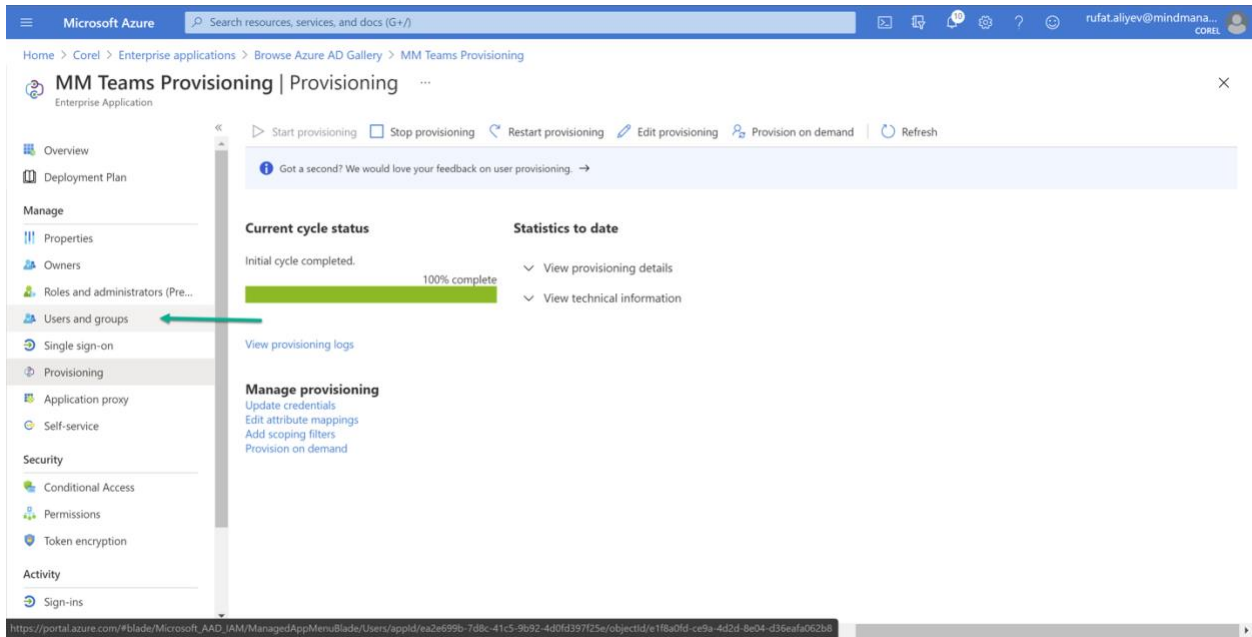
Microsoft Azure
Search resources, services, and docs (G+/)
10
rufat.aliyev@mindmana...
COREL

Home > Corel > Enterprise applications > Browse Azure AD Gallery > MM Teams Provisioning

MM Teams Provisioning | Provisioning ...
Enterprise Application

«
Overview
Deployment Plan
Manage
Properties
Owners
Roles and administrators (Pre...
Users and groups
Single sign-on
Provisioning
Application proxy
Self-service
Security
Conditional Access
Permissions
Token encryption
Activity
Sign-ins

Start provisioning
Stop provisioning
Restart provisioning
Edit provisioning
Provision on demand
Refresh

Got a second? We would love your feedback on user provisioning. →

Current cycle status
Initial cycle completed.
100% complete

View provisioning logs

Statistics to date
View provisioning details
View technical information

Manage provisioning
Update credentials
Edit attribute mappings
Add scoping filters
Provision on demand

https://portal.azure.com/#blade/Microsoft_AAD_IAM/ManagedAppMenuBlade/Users/appId/ea2e699b-7d8c-41c5-9b92-4d0fd397f25e/objectId/e1f8a0fd-ce9a-4d2d-8e04-d36eafa062b8